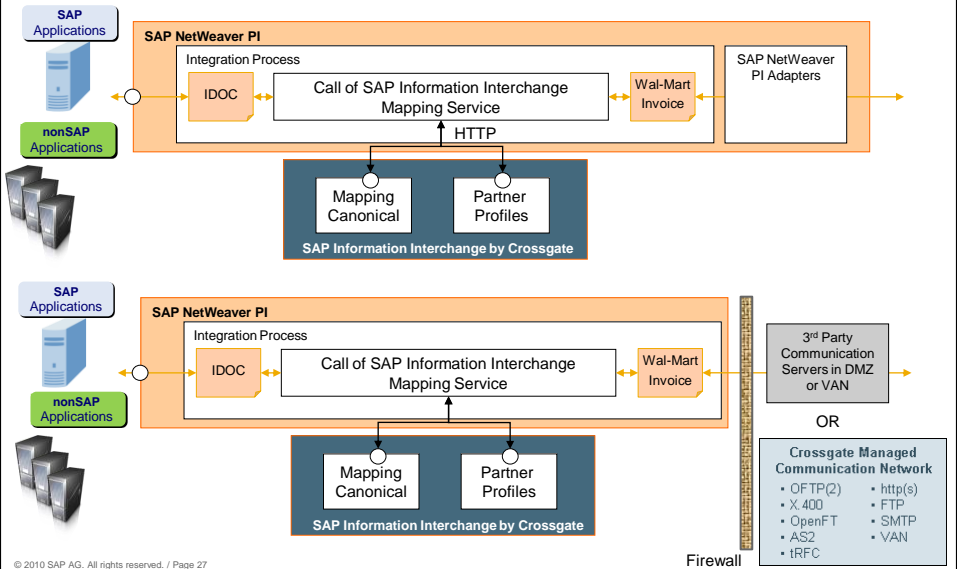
SAP Applications

nonSAP Applications

SAP NetWeaver PI

Integration Process

IDOC

Call of SAP Information Interchange Mapping Service

Wal-Mart Invoice

SAP NetWeaver PI Adapters

HTTP

Mapping Canonical

Partner Profiles

SAP Information Interchange by Crossgate

SAP Applications

nonSAP Applications

SAP NetWeaver PI

Integration Process

IDOC

Call of SAP Information Interchange Mapping Service

Wal-Mart Invoice

3rd Party Communication Servers in DMZ or VAN

OR

Mapping Canonical

Partner Profiles

SAP Information Interchange by Crossgate

Crossgate Managed Communication Network

- OFTP(2)
- X.400
- OpenFT
- AS2
- tRFC

- http(s)
- FTP
- SMTP
- VAN

Firewall

© 2010 SAP AG. All rights reserved. / Page 27